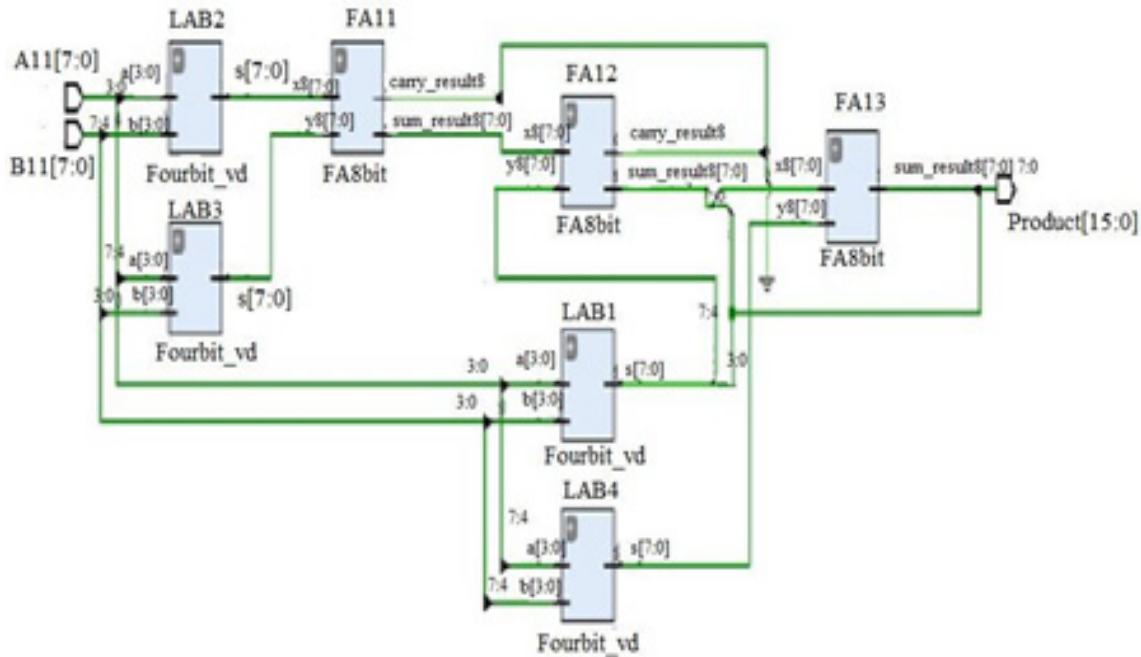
LAB2
FA11
A11[7:0]
3:0
a[3:0]
s[7:0]
x8[7:0]
carry_result8
7:4
b[3:0]
y8[7:0]
sum_result8[7:0]
B11[7:0]
Fourbit_vd
FA8bit
FA12
x8[7:0]
carry_result8
y8[7:0]
sum_result8[7:0]
FA8bit
FA13
x8[7:0]
sum_result8[7:0] 7:0
y8[7:0]
Product[15:0]
FA8bit
LAB3
7:4
a[3:0]
3:0
b[3:0]
s[7:0]
Fourbit_vd
7:4
LAB1
3:0
a[3:0]
s[7:0]
3:0
3:0
b[3:0]
Fourbit_vd
LAB4
7:4
a[3:0]
s[7:0]
7:4
b[3:0]
Fourbit_vd